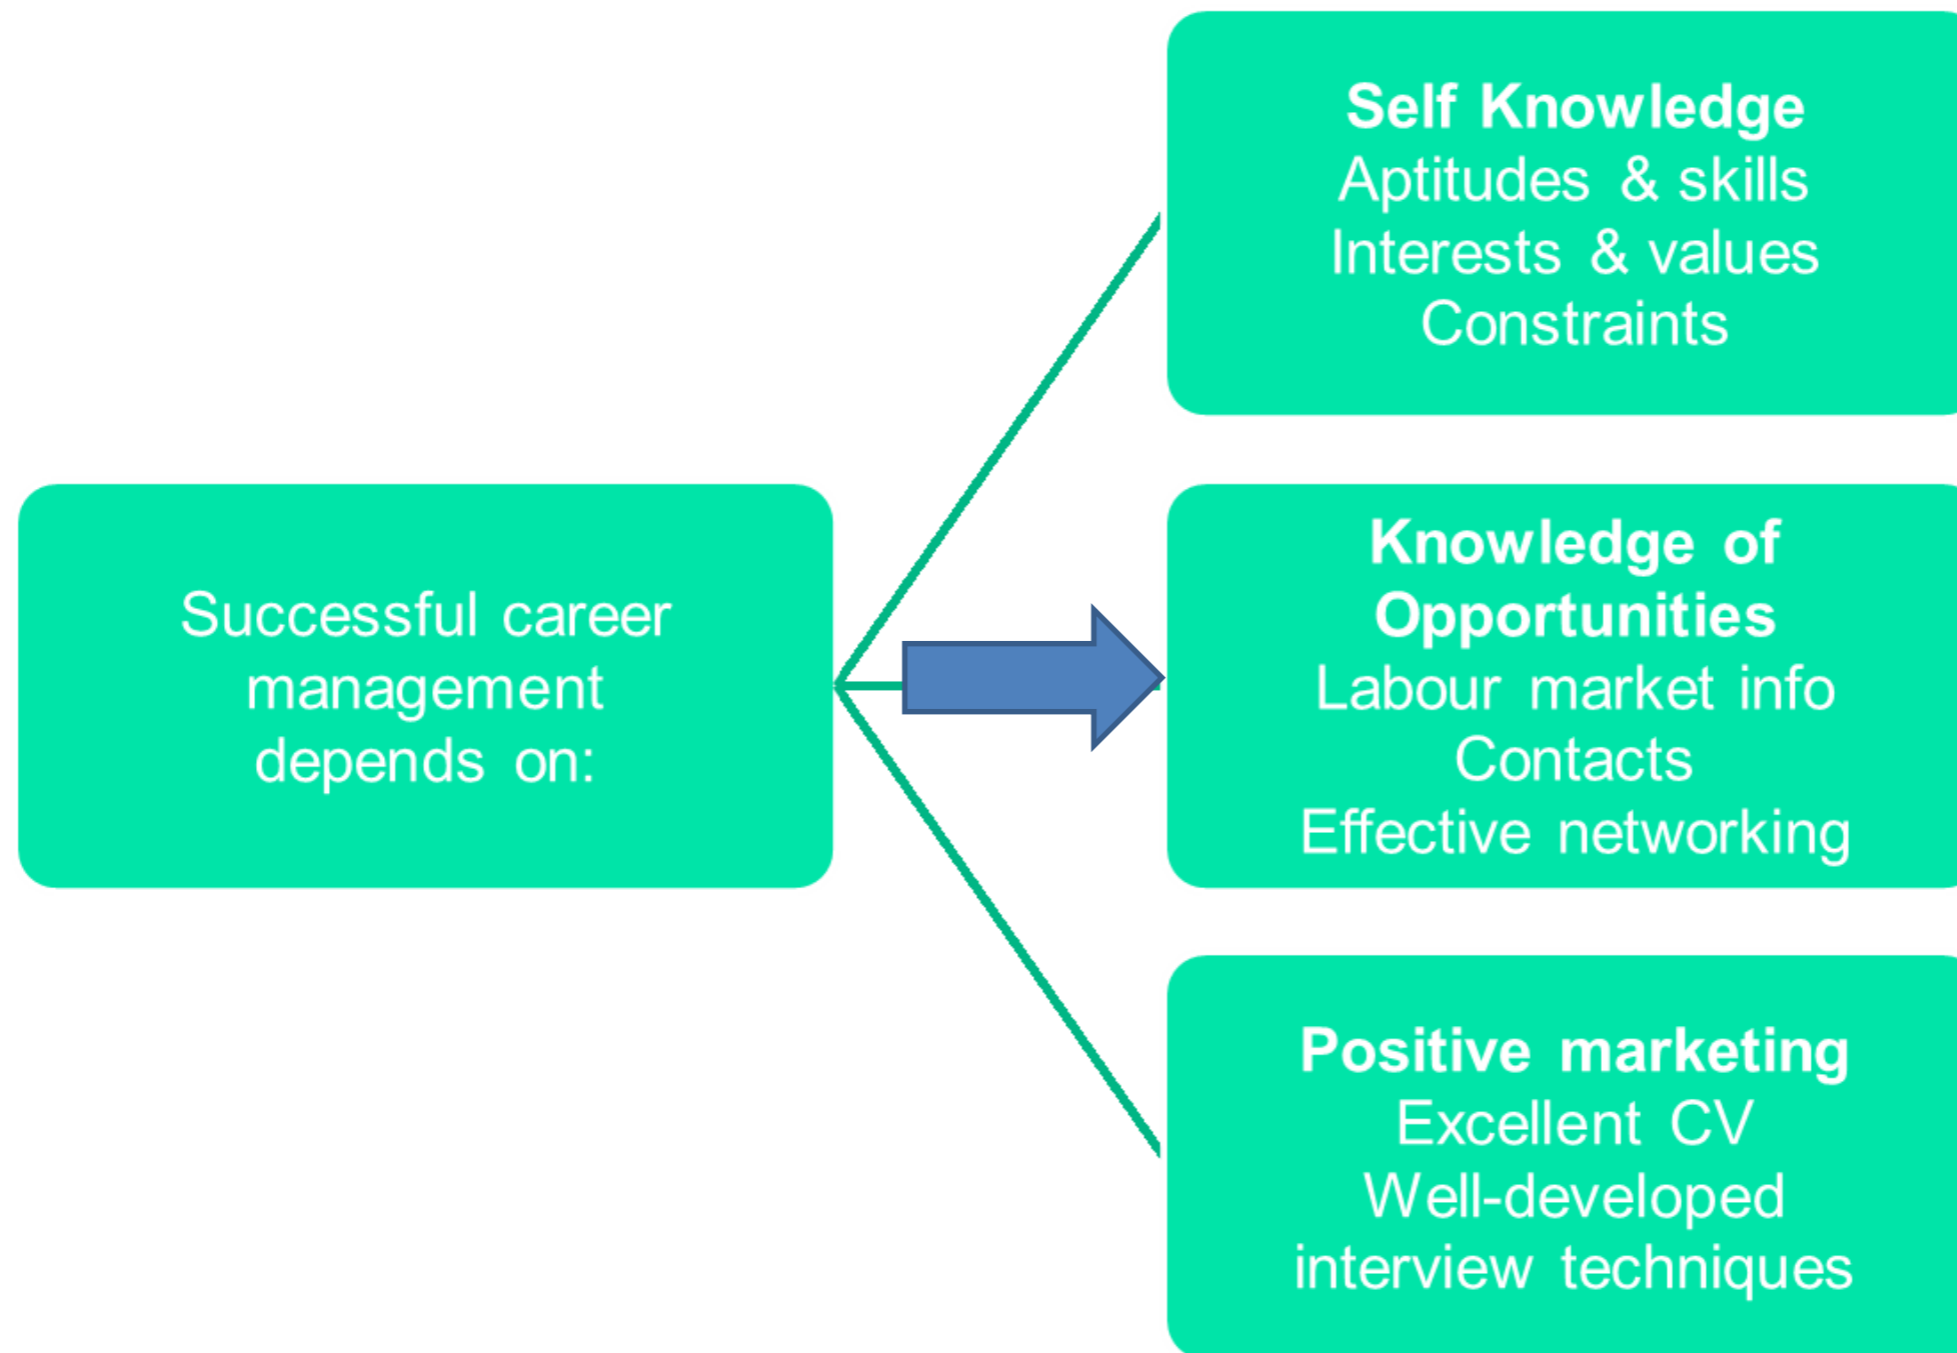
Successful career management depends on:

Self Knowledge
Aptitudes & skills
Interests & values
Constraints

Knowledge of Opportunities
Labour market info
Contacts
Effective networking

Positive marketing
Excellent CV
Well-developed interview techniques